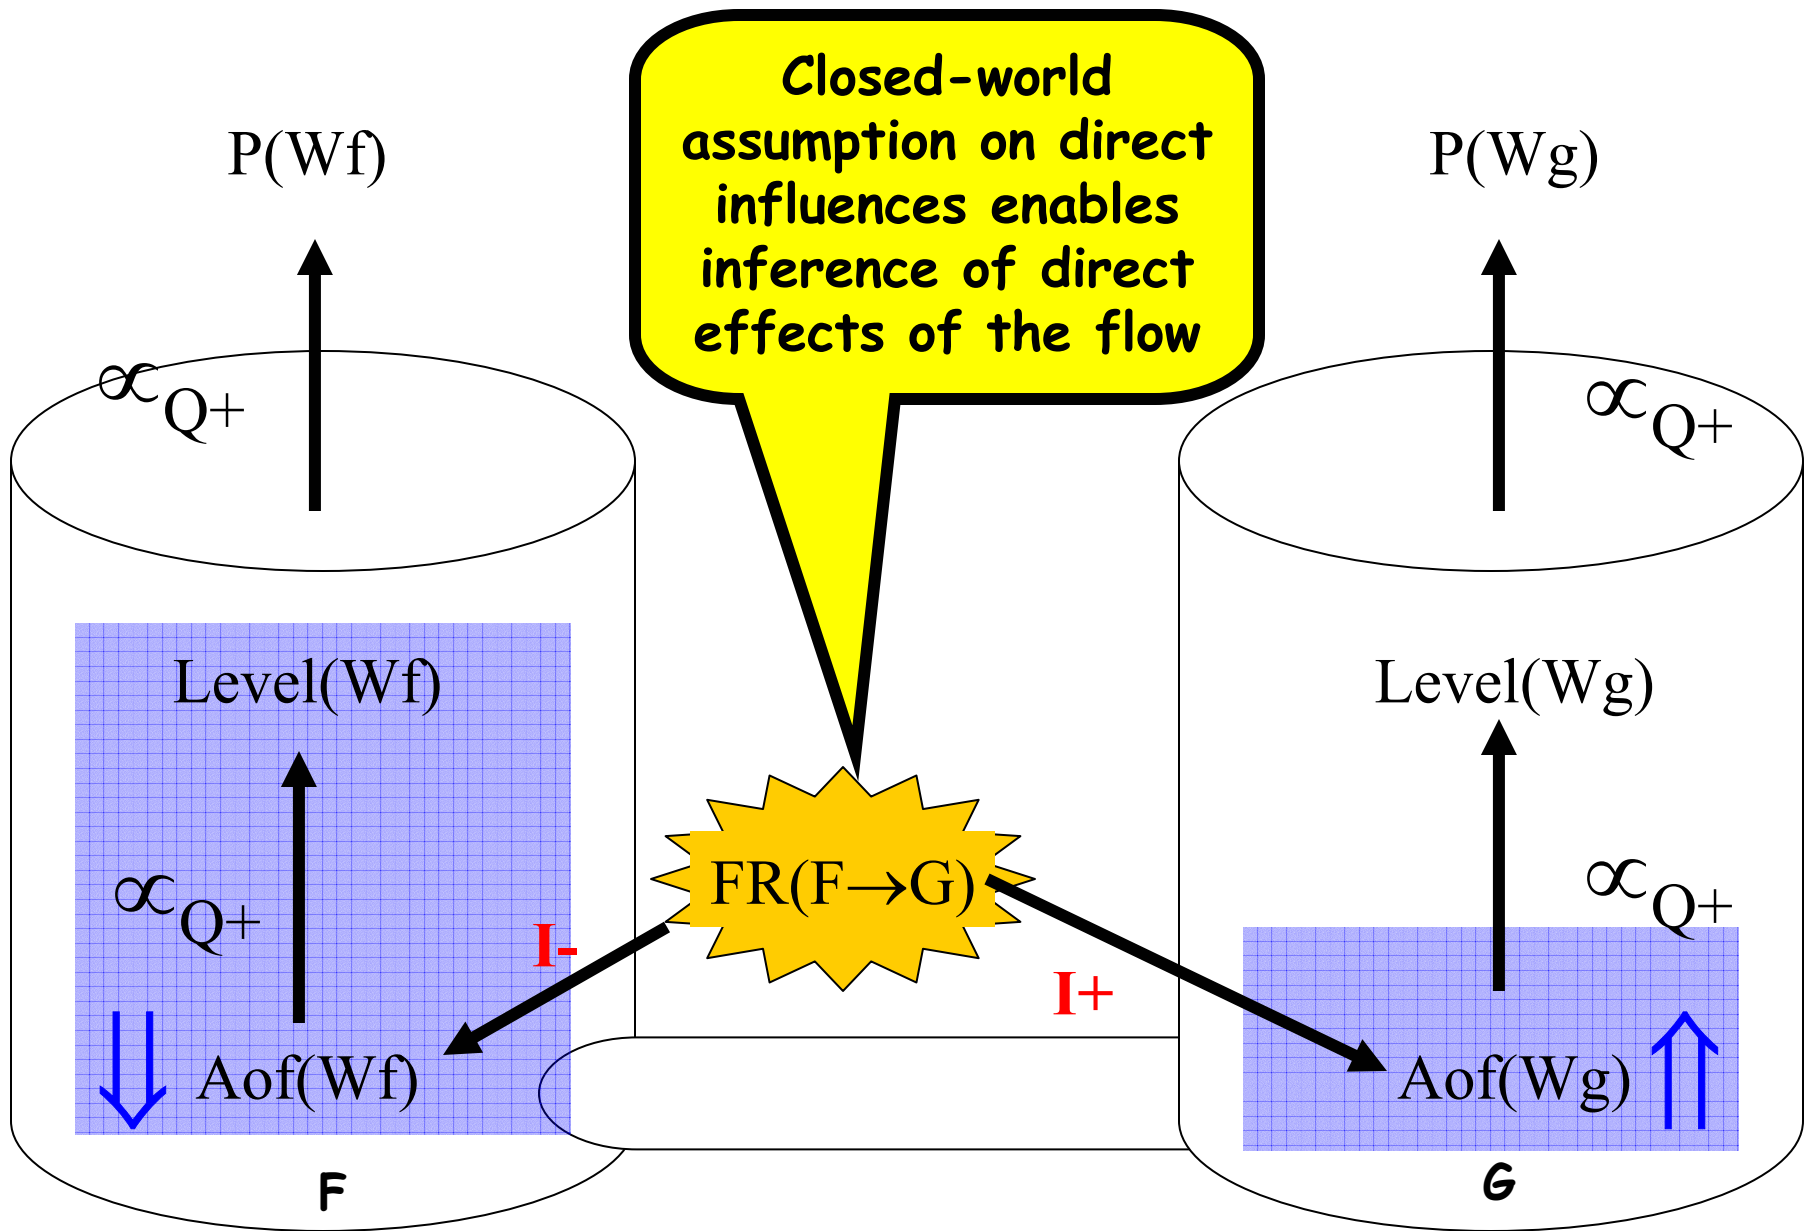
Closed-world assumption on direct influences enables inference of direct effects of the flow

P(Wf)

$\propto_{Q+}$

Level(Wf)

$\propto_{Q+}$

$\Downarrow$ Aof(Wf)

F

FR(F$\rightarrow$G)

I-

I+

P(Wg)

$\propto_{Q+}$

Level(Wg)

$\propto_{Q+}$

Aof(Wg) $\Uparrow$

G